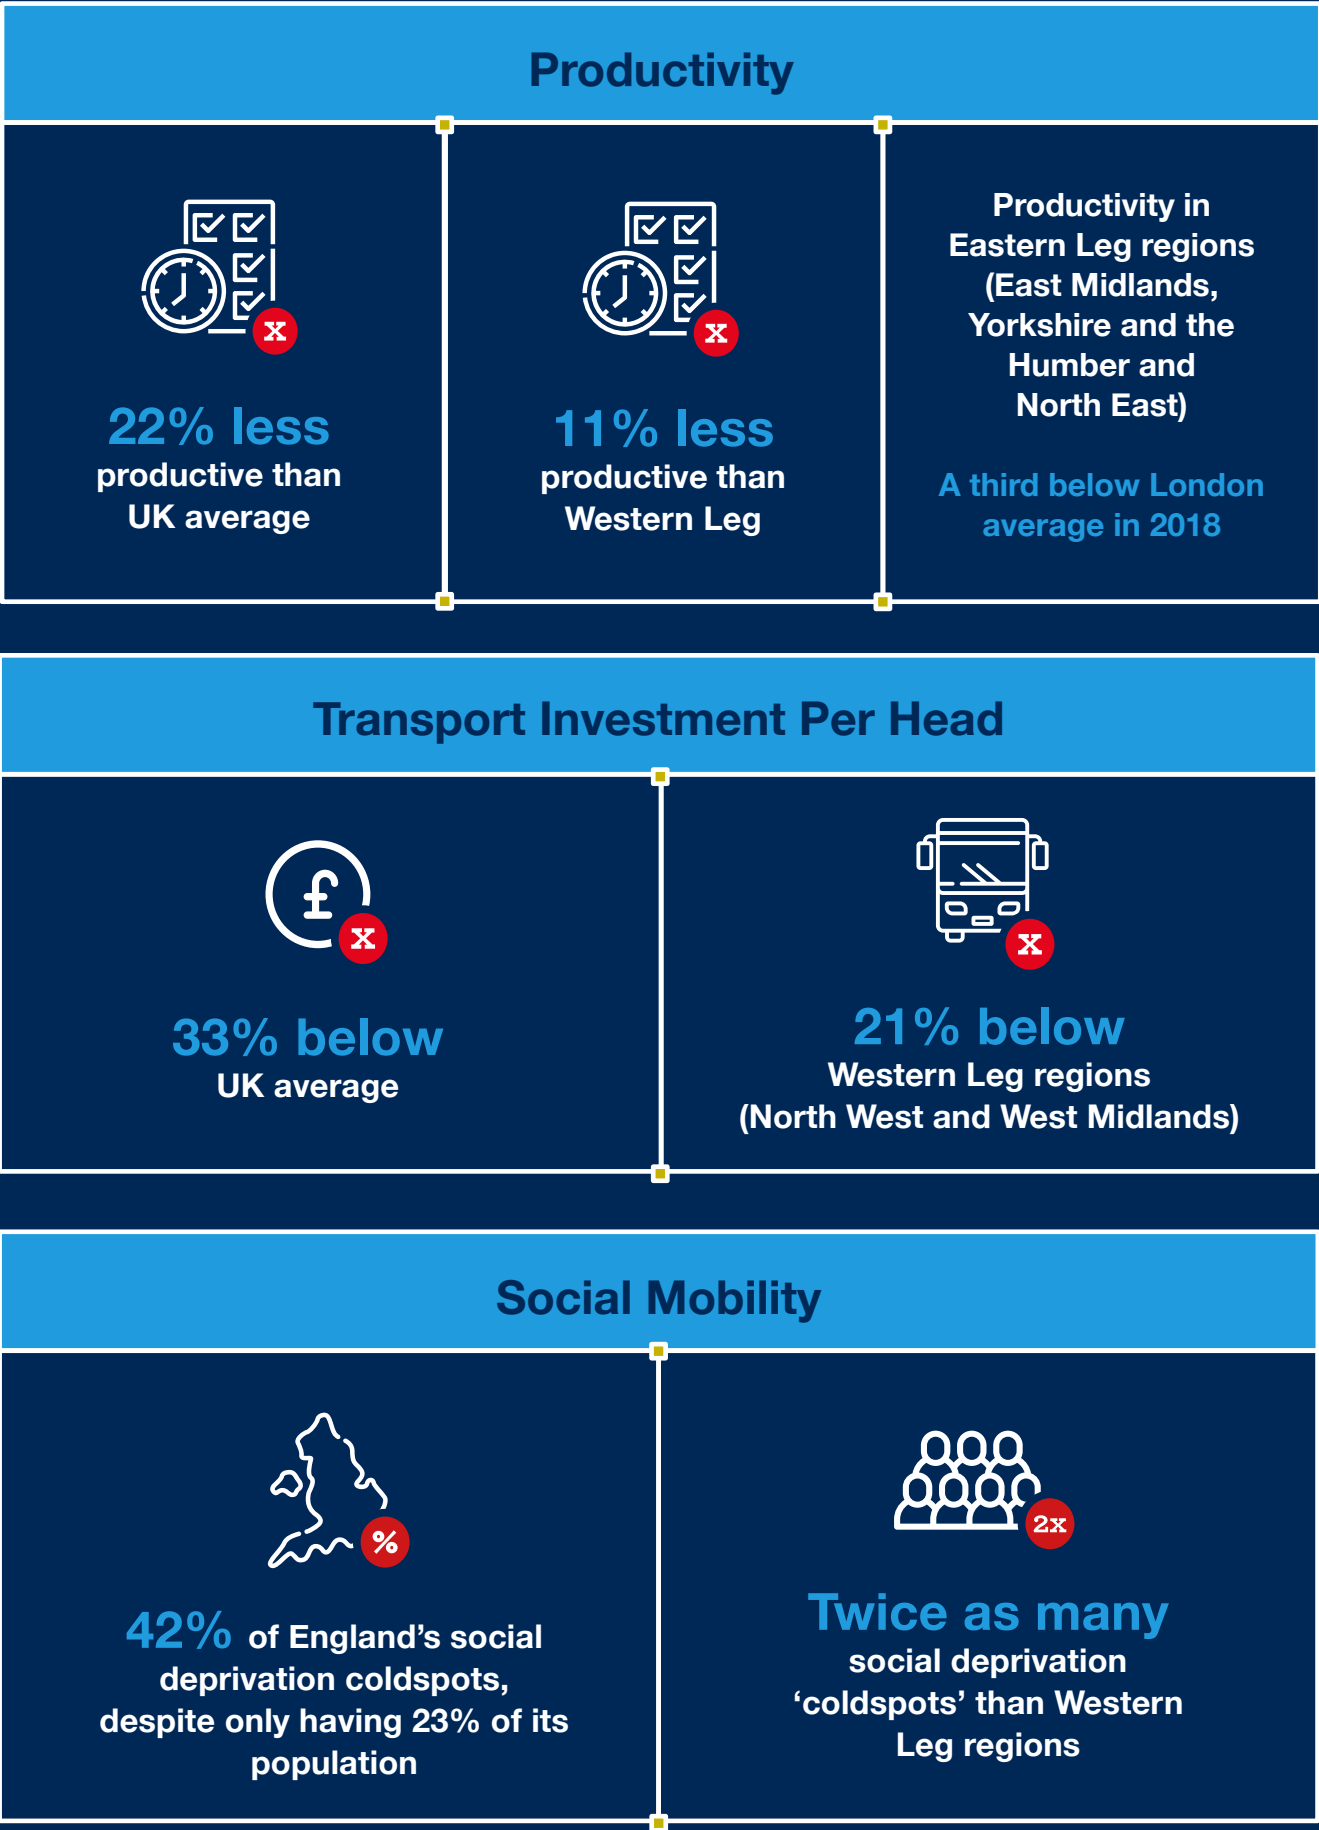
Productivity

x

22% less productive than UK average

x

11% less productive than Western Leg

Productivity in Eastern Leg regions (East Midlands, Yorkshire and the Humber and North East)

A third below London average in 2018

Transport Investment Per Head

x

33% below UK average

x

21% below Western Leg regions (North West and West Midlands)

Social Mobility

%

42% of England's social deprivation coldspots, despite only having 23% of its population

2x

Twice as many social deprivation 'coldspots' than Western Leg regions